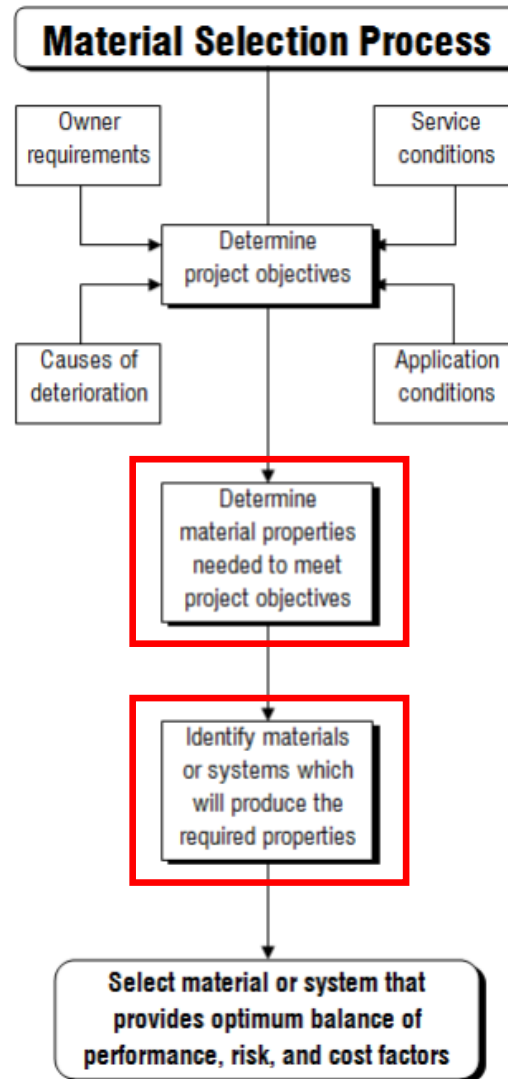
Material Selection Process

Owner requirements

Service conditions

Determine project objectives

Causes of deterioration

Application conditions

Determine material properties needed to meet project objectives

Identify materials or systems which will produce the required properties

Select material or system that provides optimum balance of performance, risk, and cost factors